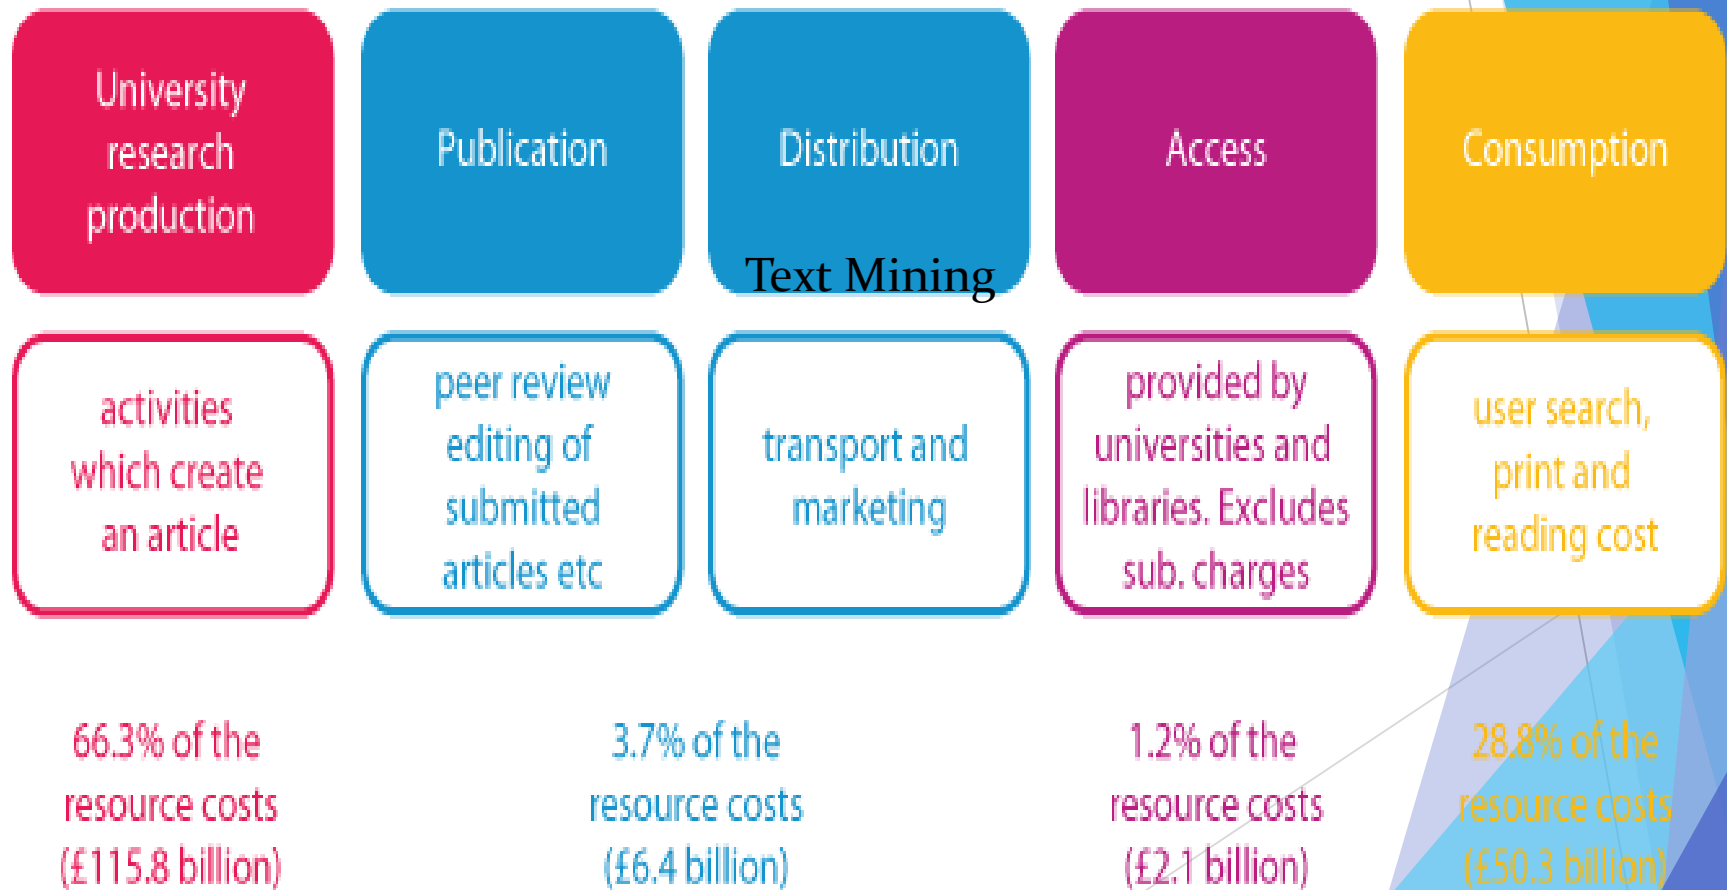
University research production

Publication

Distribution

Access

Consumption

Text Mining

activities which create an article

peer review editing of submitted articles etc

transport and marketing

provided by universities and libraries. Excludes sub. charges

user search, print and reading cost

66.3% of the resource costs (£115.8 billion)

3.7% of the resource costs (£6.4 billion)

1.2% of the resource costs (£2.1 billion)

28.8% of the resource costs (£50.3 billion)